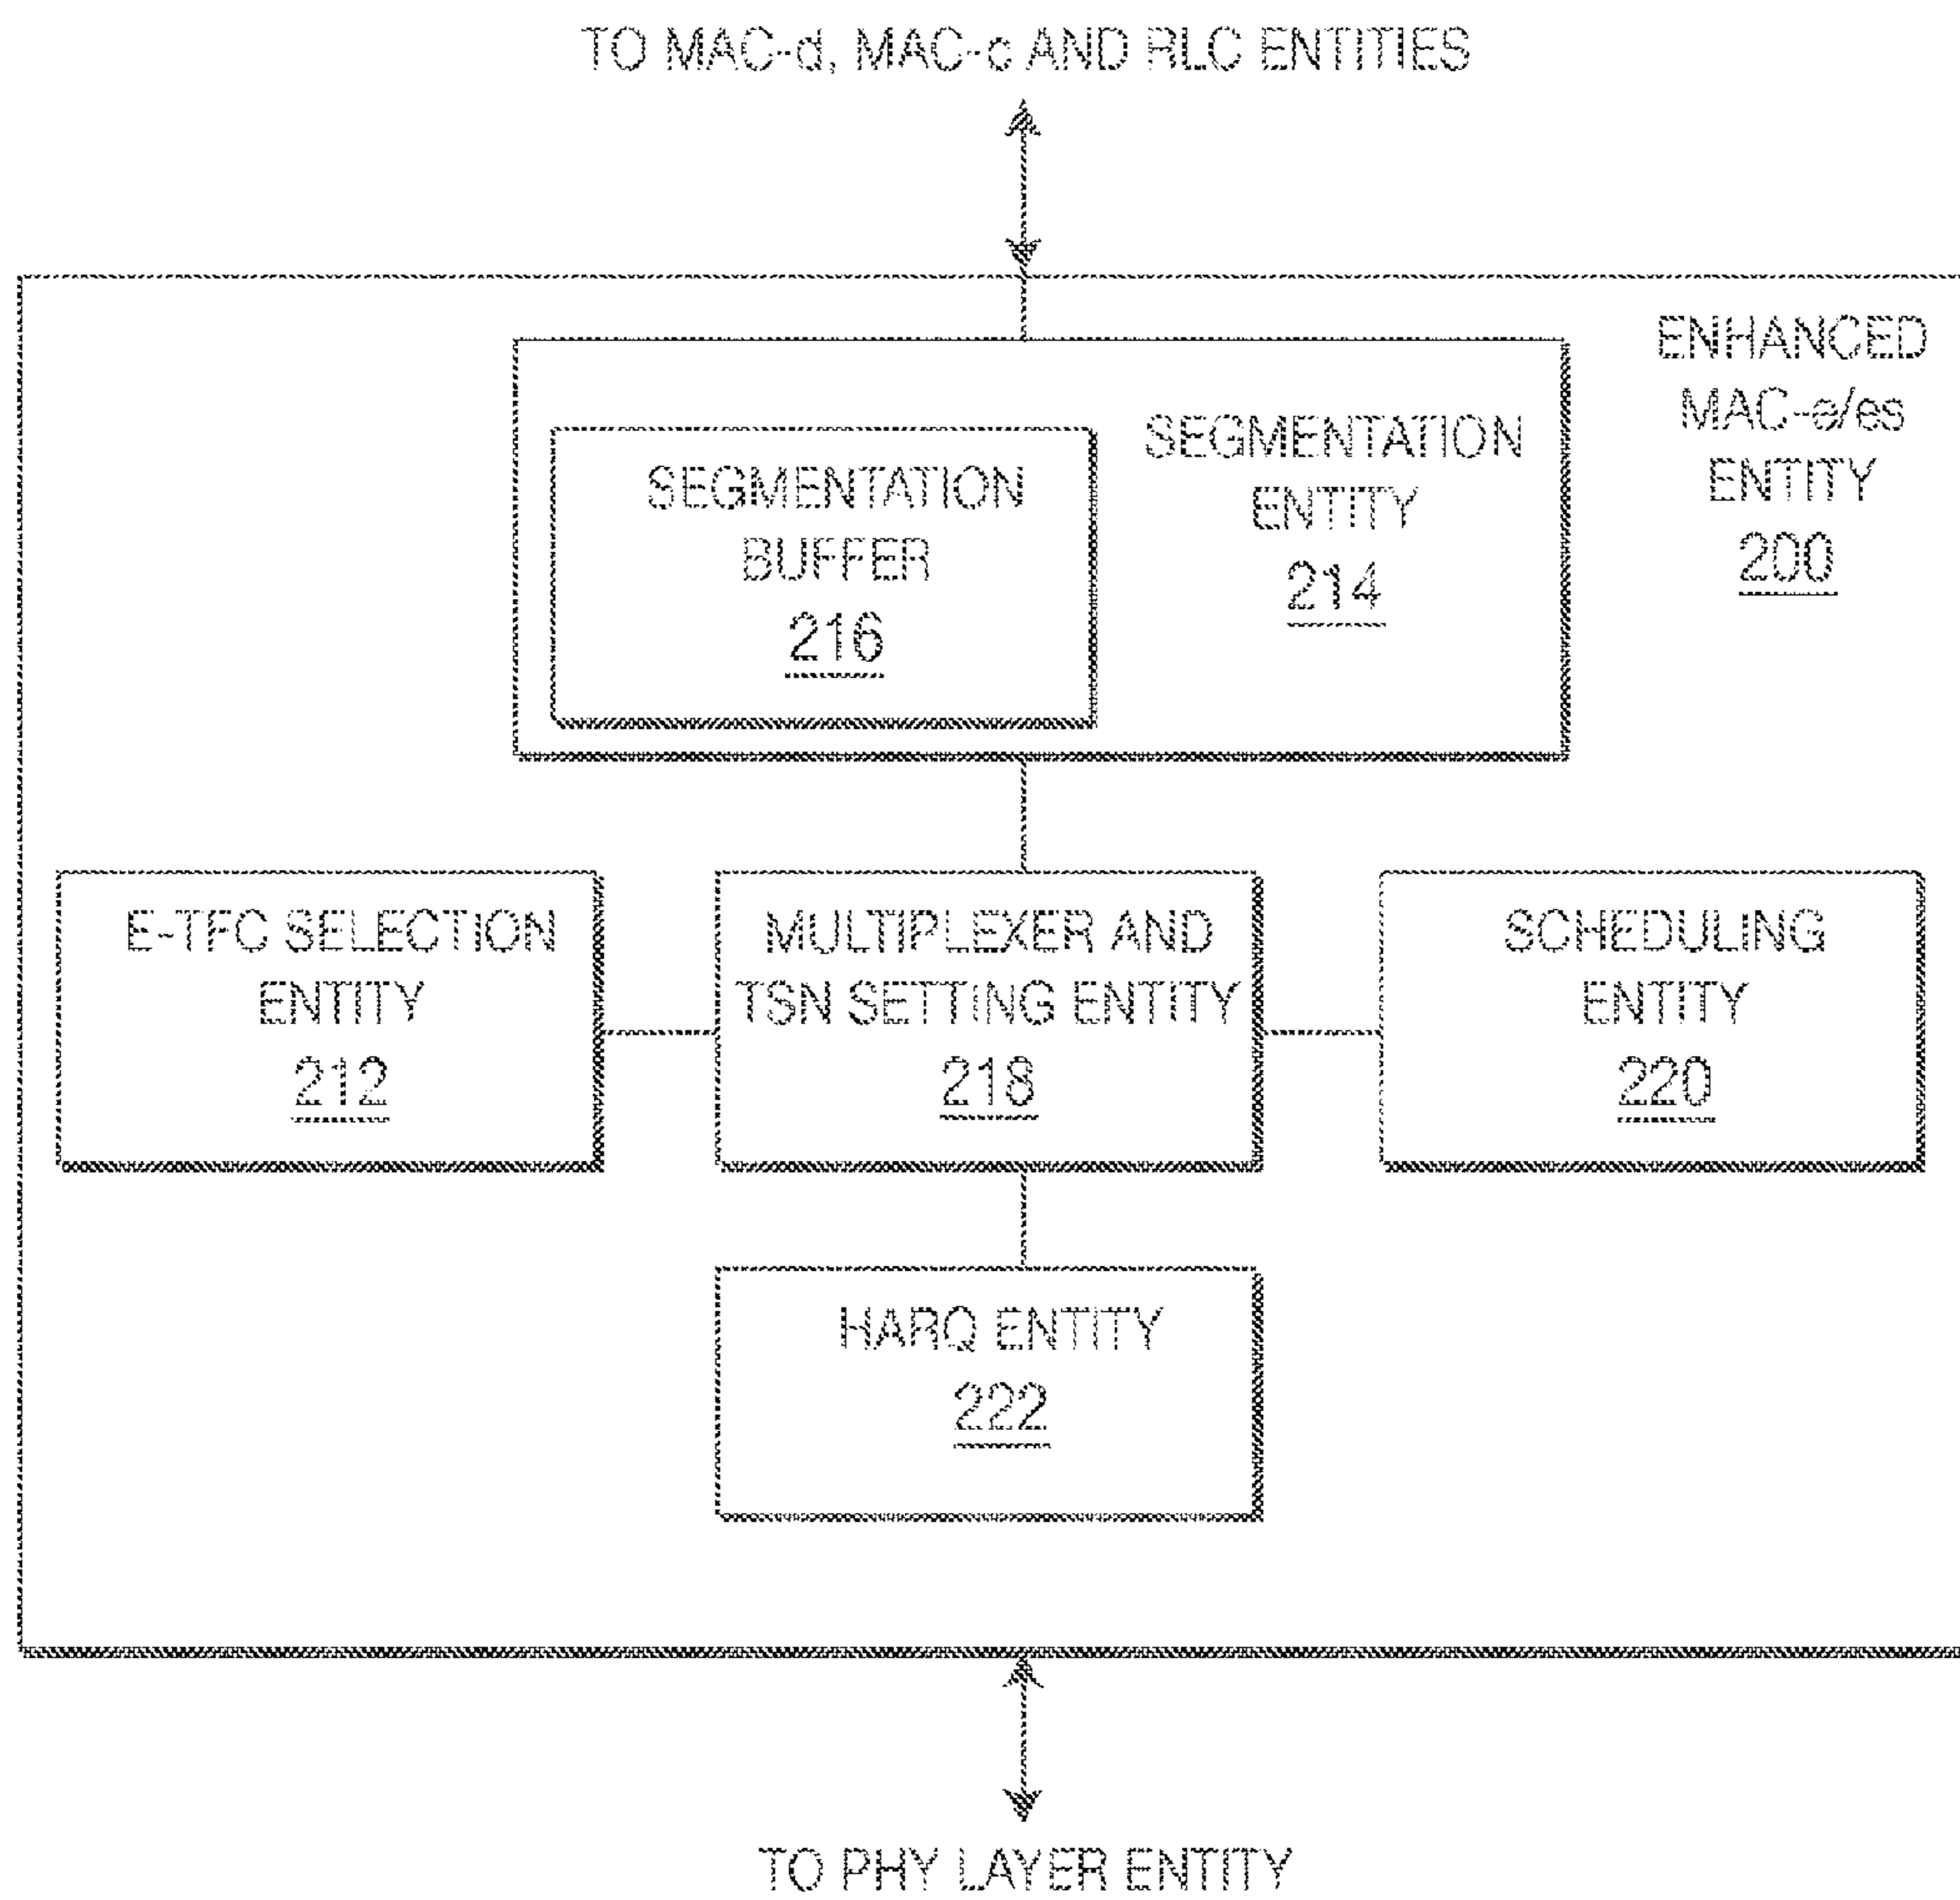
TO MAC-d, MAC-c AND RLC ENTITIES

ENHANCED MAC-e/es ENTITY 200

SEGMENTATION BUFFER 216

SEGMENTATION ENTITY 214

E-TFC SELECTION ENTITY 212

MULTIPLEXER AND TSN SETTING ENTITY 218

SCHEDULING ENTITY 220

HARQ ENTITY 222

TO PHY LAYER ENTITY